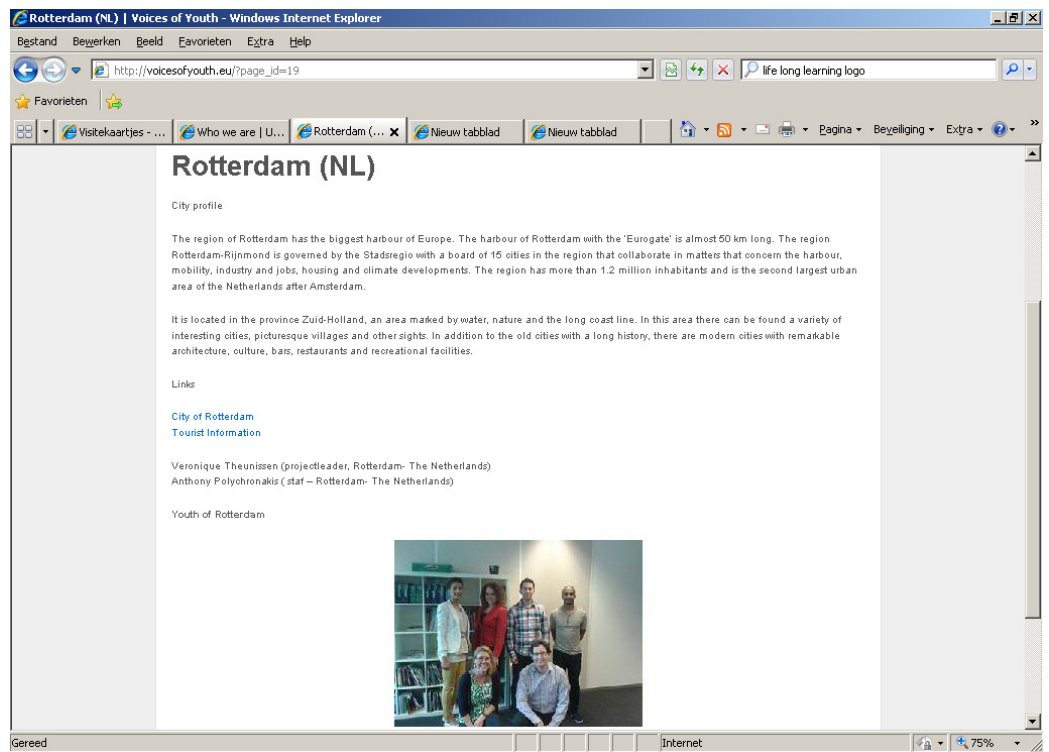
Rotterdam (NL) | Voices of Youth - Windows Internet Explorer

Bestand Bewerken Beeld Favorieten Extra Help

http://voicesofyouth.eu/?page_id=19

life long learning logo

Favorieten

Visitekaartjes - ... | Who we are | U... | Rotterdam (... | Nieuw tabblad | Nieuw tabblad

Pagina ▾ Beveiliging ▾ Extra ▾

Rotterdam (NL)

City profile

The region of Rotterdam has the biggest harbour of Europe. The harbour of Rotterdam with the 'Eurogate' is almost 50 km long. The region Rotterdam-Rijnmond is governed by the Stadsregio with a board of 15 cities in the region that collaborate in matters that concern the harbour, mobility, industry and jobs, housing and climate developments. The region has more than 1.2 million inhabitants and is the second largest urban area of the Netherlands after Amsterdam.

It is located in the province Zuid-Holland, an area marked by water, nature and the long coast line. In this area there can be found a variety of interesting cities, picturesque villages and other sights. In addition to the old cities with a long history, there are modern cities with remarkable architecture, culture, bars, restaurants and recreational facilities.

Links

City of Rotterdam
Tourist Information

Veronique Theunissen (projectleader, Rotterdam- The Netherlands)
Anthony Polychronakis ( staf – Rotterdam- The Netherlands)

Youth of Rotterdam

Gereed | Internet | 75%